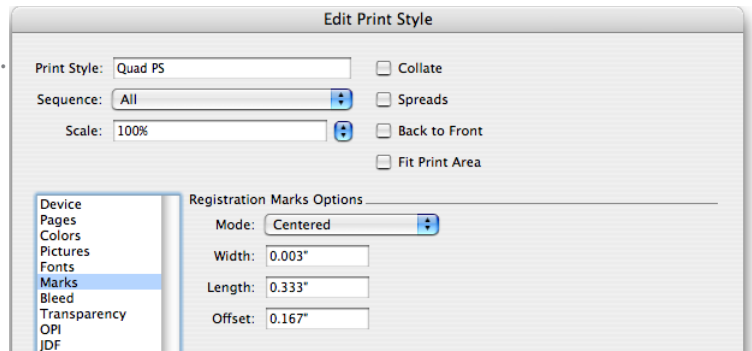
Edit Print Style

Print Style: Quad PS
Sequence: All
Scale: 100%

Collate
Spreads
Back to Front
Fit Print Area

Device
Pages
Colors
Pictures
Fonts
Marks
Bleed
Transparency
OPI
JDF

Registration Marks Options
Mode: Centered
Width: 0.003"
Length: 0.333"
Offset: 0.167"